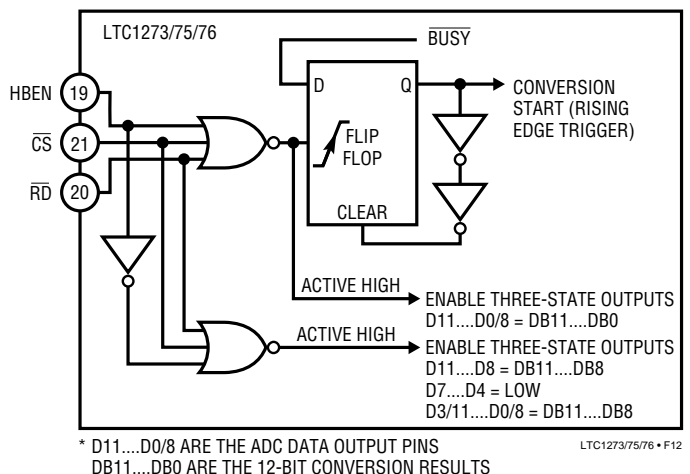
LTC1273/75/76

$\overline{BUSY}$

D

Q

CONVERSION START (RISING EDGE TRIGGER)

HBEN 19

$\overline{CS}$ 21

$\overline{RD}$ 20

FLIP FLOP

CLEAR

ACTIVE HIGH

ENABLE THREE-STATE OUTPUTS D11....D0/8 = DB11....DB0

ACTIVE HIGH

ENABLE THREE-STATE OUTPUTS D11....D8 = DB11....DB8 D7....D4 = LOW D3/11....D0/8 = DB11....DB8

* D11....D0/8 ARE THE ADC DATA OUTPUT PINS
DB11....DB0 ARE THE 12-BIT CONVERSION RESULTS

LTC1273/75/76 • F12